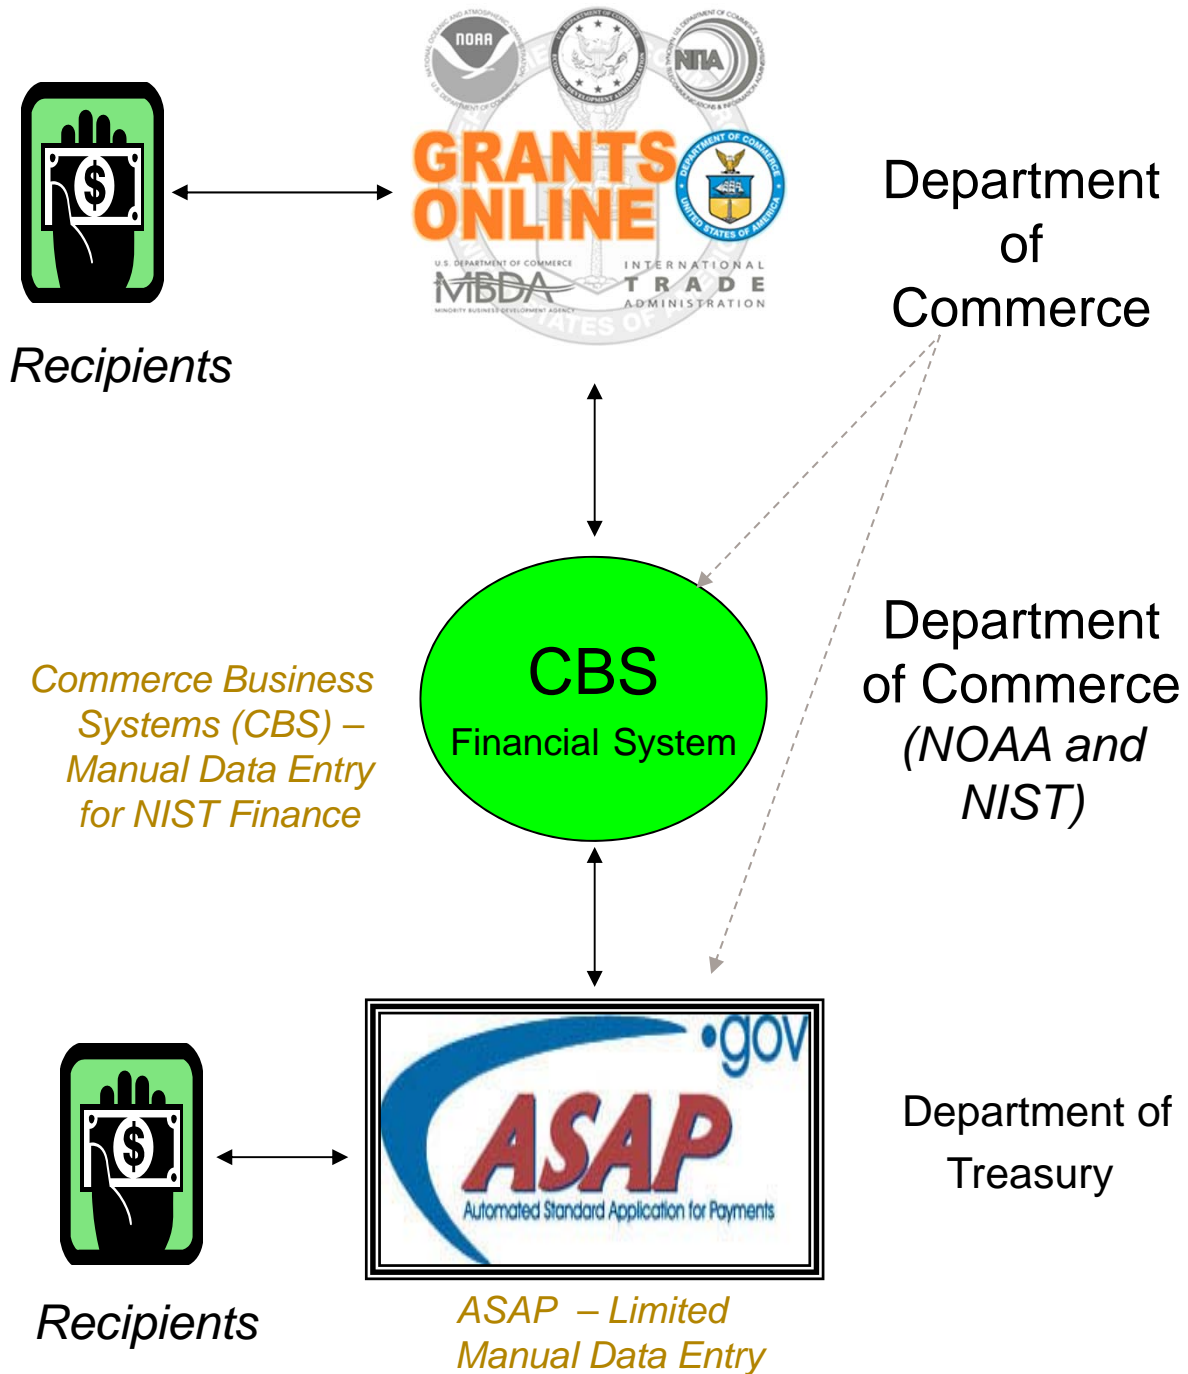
NOAA

NTIA

GRANTS ONLINE

U.S. DEPARTMENT OF COMMERCE
MBDA
MINORITY BUSINESS DEVELOPMENT AGENCY

INTERNATIONAL TRADE ADMINISTRATION

Recipients

Department of Commerce

CBS
Financial System

Commerce Business Systems (CBS) – Manual Data Entry for NIST Finance

Department of Commerce (NOAA and NIST)

.gov
ASAP
Automated Standard Application for Payments

Recipients

Department of Treasury

ASAP – Limited Manual Data Entry